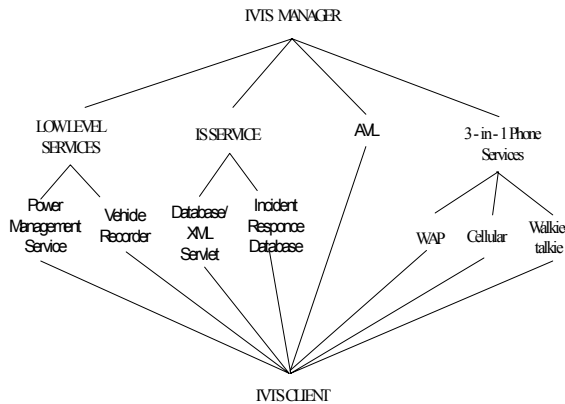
IVIS MANAGER

LOW LEVEL SERVICES

IS SERVICE

AVL

3 - in - 1 Phone Services

Power Management Service

Vehicle Recorder

Database/ XML Servlet

Incident Responce Database

WAP

Cellular

Walkie talkie

IVIS CLIENT